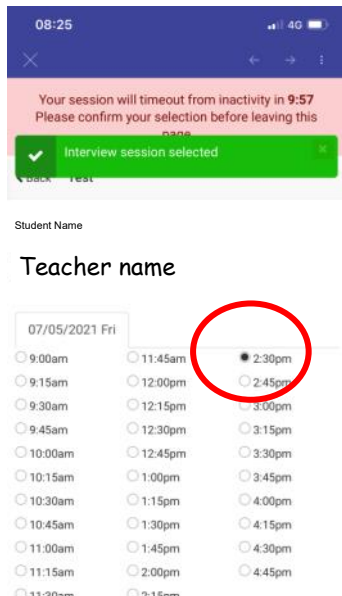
08:25

4G

Your session will timeout from inactivity in 9:57
Please confirm your selection before leaving this page

Interview session selected

Back Test

Student Name

Teacher name

07/05/2021 Fri

| | | |
|---|---|---|
| 9:00am | 11:45am | 2:30pm |
| 9:15am | 12:00pm | 2:45pm |
| 9:30am | 12:15pm | 3:00pm |
| 9:45am | 12:30pm | 3:15pm |
| 10:00am | 12:45pm | 3:30pm |
| 10:15am | 1:00pm | 3:45pm |
| 10:30am | 1:15pm | 4:00pm |
| 10:45am | 1:30pm | 4:15pm |
| 11:00am | 1:45pm | 4:30pm |
| 11:15am | 2:00pm | 4:45pm |
| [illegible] | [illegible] | |